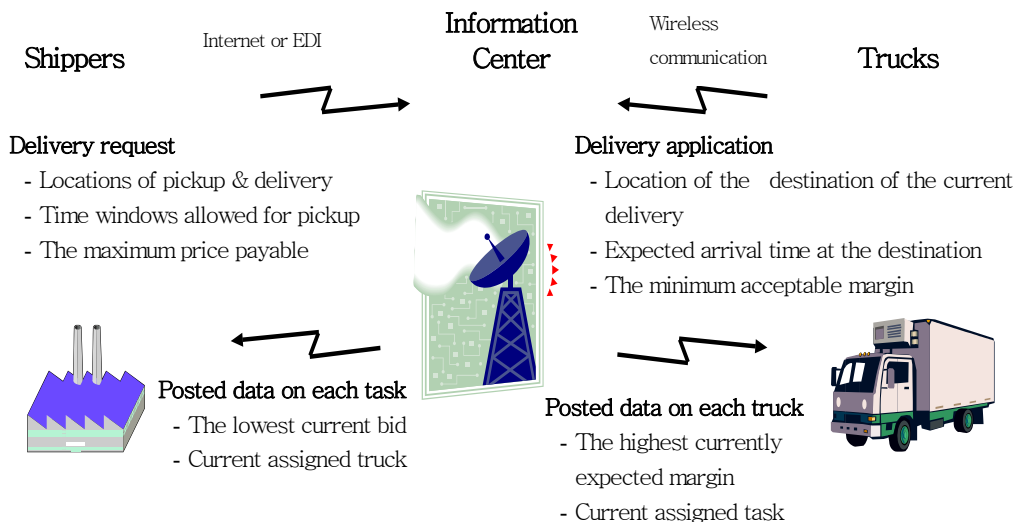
Shippers

Internet or EDI

Information Center

Wireless communication

Trucks

Delivery request
- Locations of pickup & delivery
- Time windows allowed for pickup
- The maximum price payable

Delivery application
- Location of the destination of the current delivery
- Expected arrival time at the destination
- The minimum acceptable margin

Posted data on each task
- The lowest current bid
- Current assigned truck

Posted data on each truck
- The highest currently expected margin
- Current assigned task